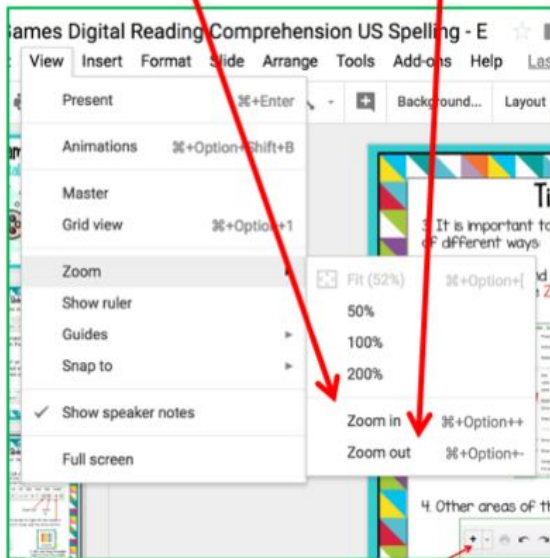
ames Digital Reading Comprehension US Spelling - E

View Insert Format Slide Arrange Tools Add-ons Help Las

Background... Layout

Present ⌘+Enter

Animations ⌘+Option+Shift+B

Master

Grid view ⌘+Option+1

Zoom

Show ruler

Guides

Snap to

✓ Show speaker notes

Full screen

Fit (52%) ⌘+Option+[

50%

100%

200%

Zoom in ⌘+Option++

Zoom out ⌘+Option+-

Ti

3. It is important to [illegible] of different ways:

4. Other areas of th